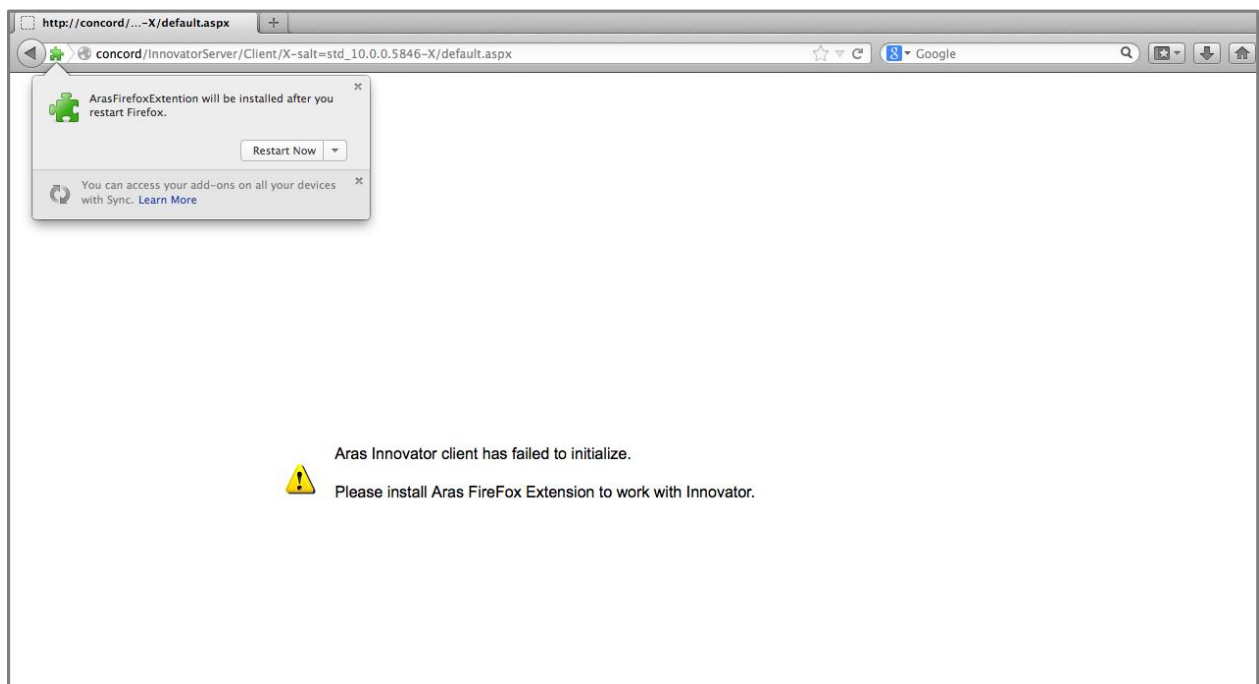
http://concord/...-X/default.aspx

concord/InnovatorServer/Client/X-salt=std_10.0.0.5846-X/default.aspx

Google

ArasFirefoxExtention will be installed after you restart Firefox.

Restart Now

You can access your add-ons on all your devices with Sync. Learn More

Aras Innovator client has failed to initialize.

Please install Aras FireFox Extension to work with Innovator.